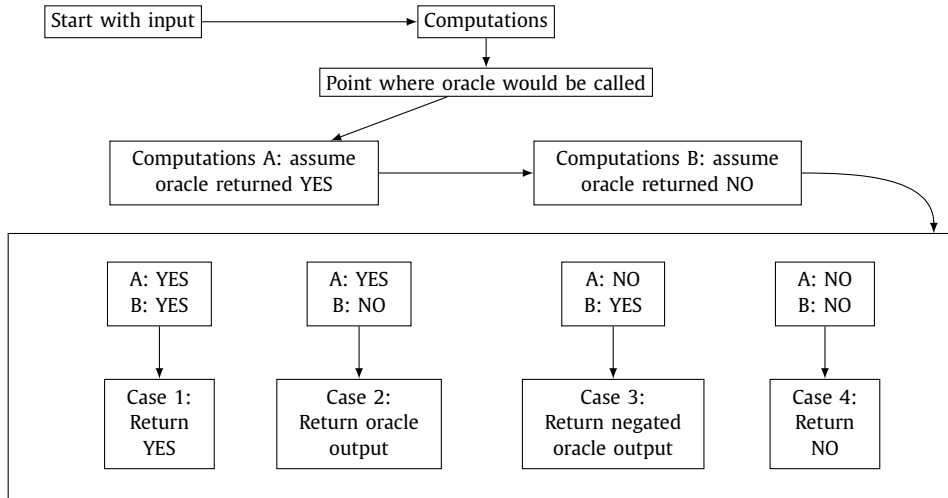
Start with input

Computations

Point where oracle would be called

Computations A: assume oracle returned YES

Computations B: assume oracle returned NO

A: YES
B: YES

A: YES
B: NO

A: NO
B: YES

A: NO
B: NO

Case 1: Return YES

Case 2: Return oracle output

Case 3: Return negated oracle output

Case 4: Return NO